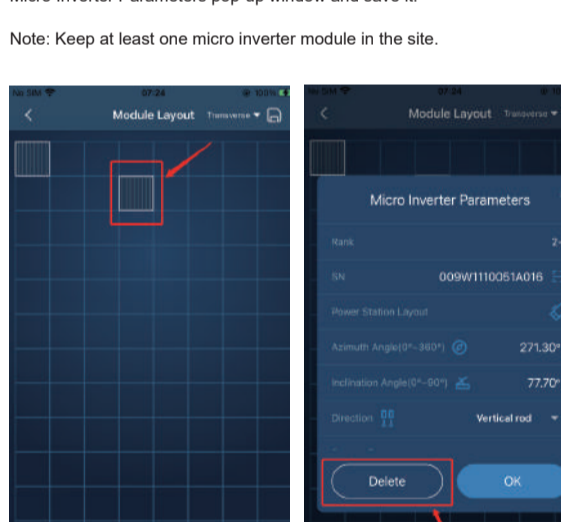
Micro Inverter Parameters pop-up window and save it.

Note: Keep at least one micro inverter module in the site.

No SIM 07:24 100%

Module Layout Transverse

No SIM 07:24

Module Layout Transverse

Micro Inverter Parameters

Rank 2

SN 009W1110051A016

Power Station Layout

Azimuth Angle(0°~360°) 271.30°

Inclination Angle(0°~90°) 77.70°

Direction Vertical rod

Delete

OK